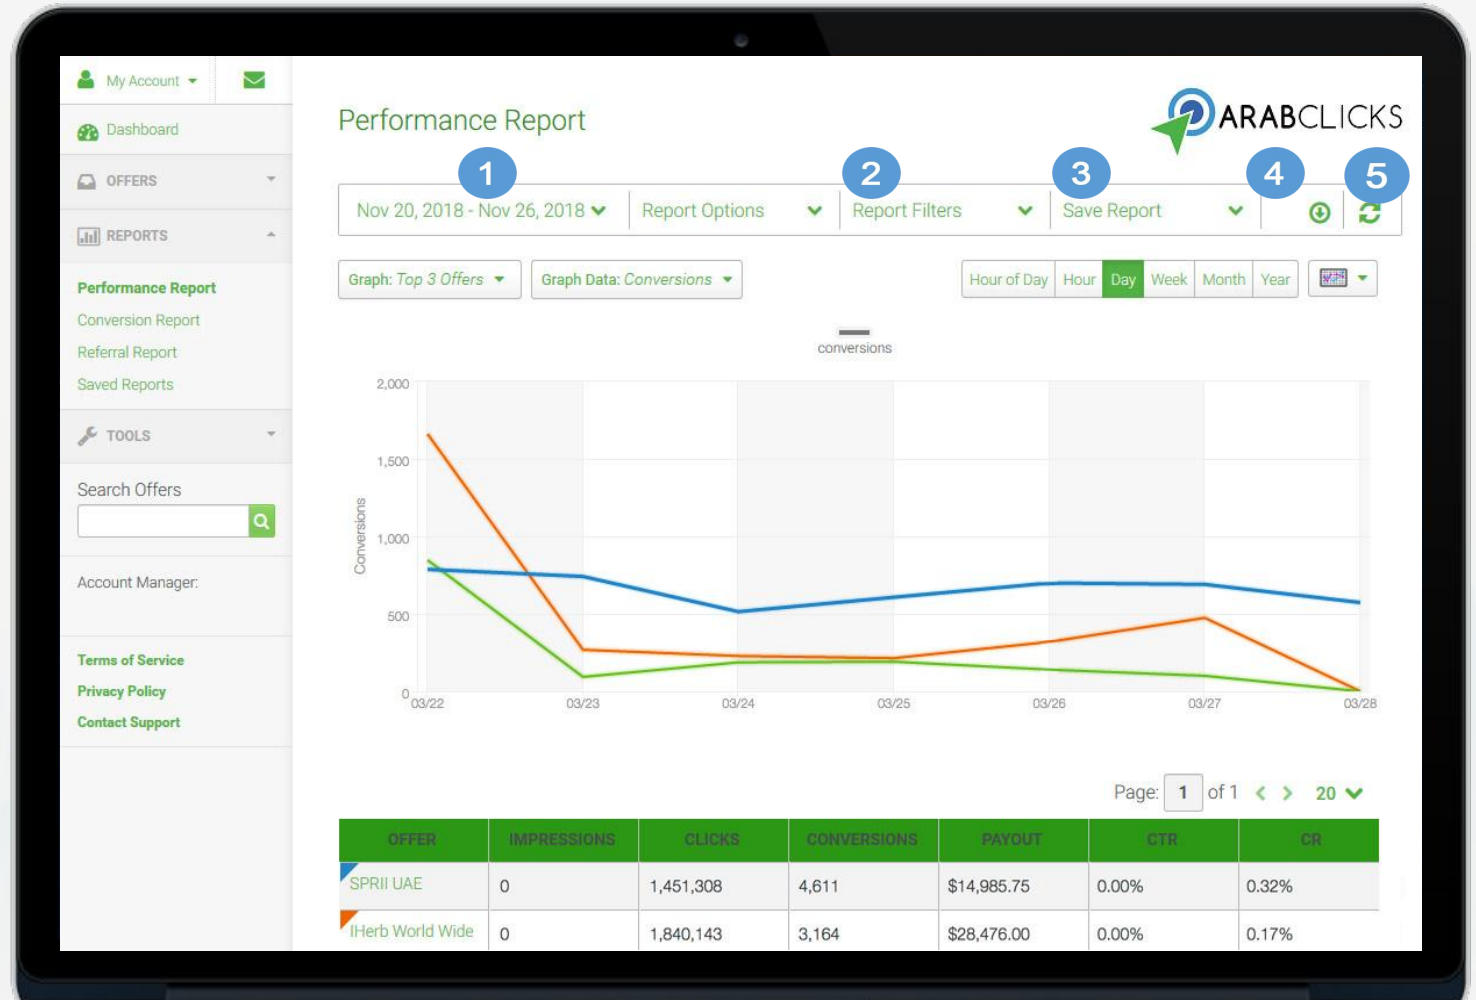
My Account

Dashboard

OFFERS

REPORTS

Performance Report
Conversion Report
Referral Report
Saved Reports

TOOLS

Search Offers

Account Manager:

Terms of Service
Privacy Policy
Contact Support

Performance Report

ARABCLICKS

1 2 3 4 5

Nov 20, 2018 - Nov 26, 2018 | Report Options | Report Filters | Save Report

Graph: Top 3 Offers | Graph Data: Conversions

Hour of Day | Hour | Day | Week | Month | Year

conversions

2,000
1,500
1,000
500
0

Conversions

03/22 03/23 03/24 03/25 03/26 03/27 03/28

Page: 1 of 1 20

| OFFER | IMPRESSIONS | CLICKS | CONVERSIONS | PAYOUT | CTR | CR |
|---|---|---|---|---|---|---|
| SPRII UAE | 0 | 1,451,308 | 4,611 | $14,985.75 | 0.00% | 0.32% |
| IHerb World Wide | 0 | 1,840,143 | 3,164 | $28,476.00 | 0.00% | 0.17% |